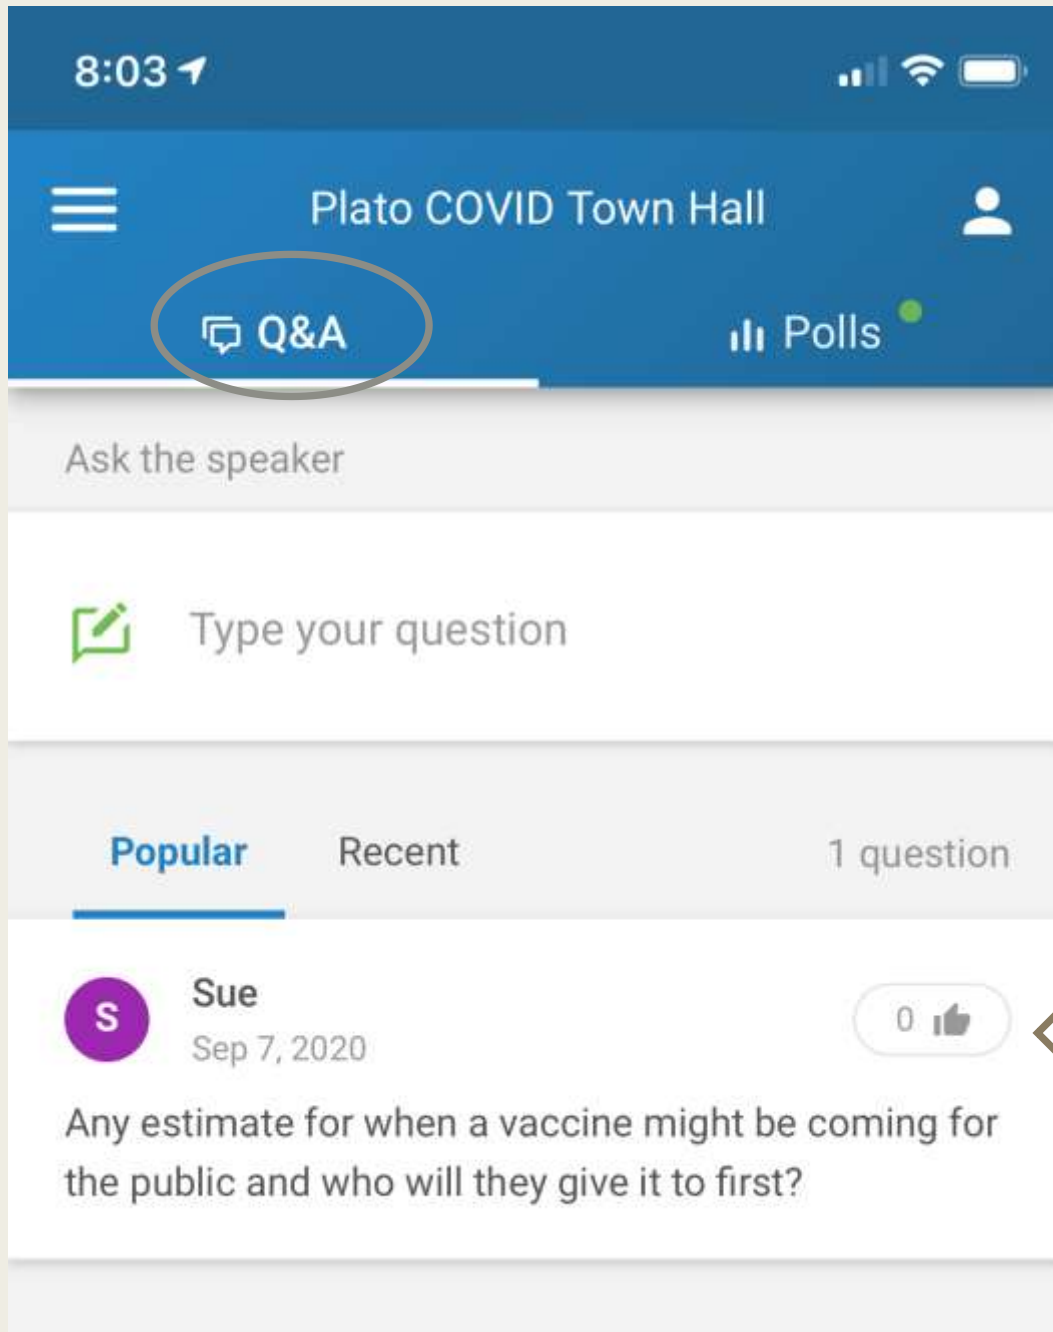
8:03

Plato COVID Town Hall

Q&A

Polls

Ask the speaker

Type your question

Popular

Recent

1 question

S

Sue

Sep 7, 2020

0

Any estimate for when a vaccine might be coming for the public and who will they give it to first?